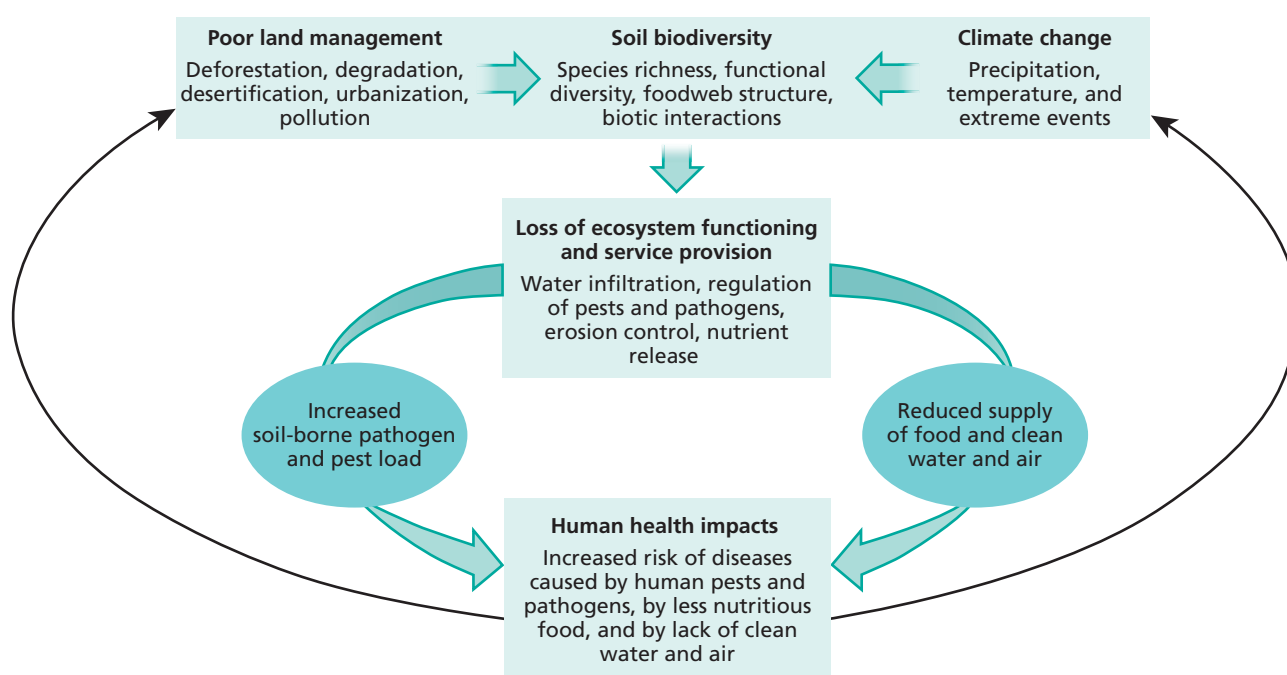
**Poor land management**
Deforestation, degradation, desertification, urbanization, pollution

**Soil biodiversity**
Species richness, functional diversity, foodweb structure, biotic interactions

**Climate change**
Precipitation, temperature, and extreme events

**Loss of ecosystem functioning and service provision**
Water infiltration, regulation of pests and pathogens, erosion control, nutrient release

Increased soil-borne pathogen and pest load

Reduced supply of food and clean water and air

**Human health impacts**
Increased risk of diseases caused by human pests and pathogens, by less nutritious food, and by lack of clean water and air